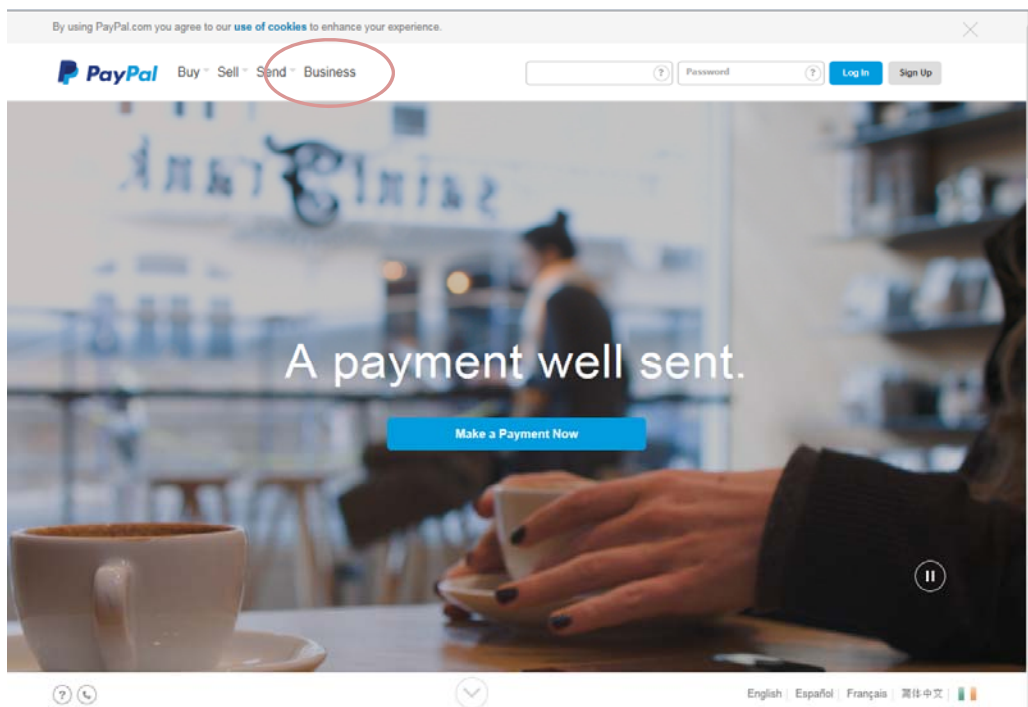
By using PayPal.com you agree to our use of cookies to enhance your experience.

PayPal Buy Sell Send Business

Password

Log In

Sign Up

A payment well sent.

Make a Payment Now

English | Español | Français | 简体中文